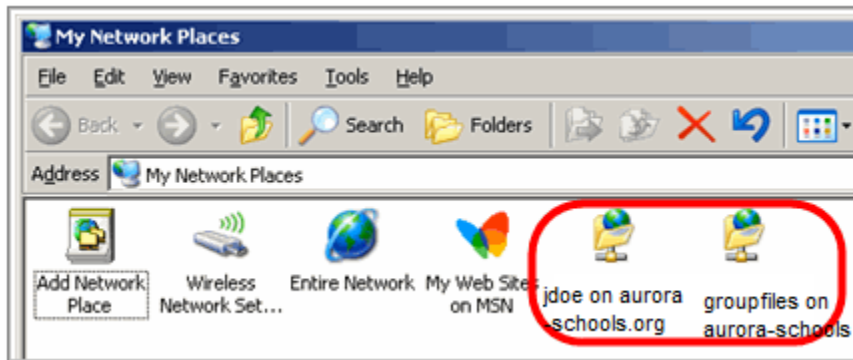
My Network Places

File Edit View Favorites Tools Help

Back Search Folders

Address My Network Places

Add Network Place

Wireless Network Set...

Entire Network

My Web Sites on MSN

jdoe on aurora-schools.org

groupfiles on aurora-schools